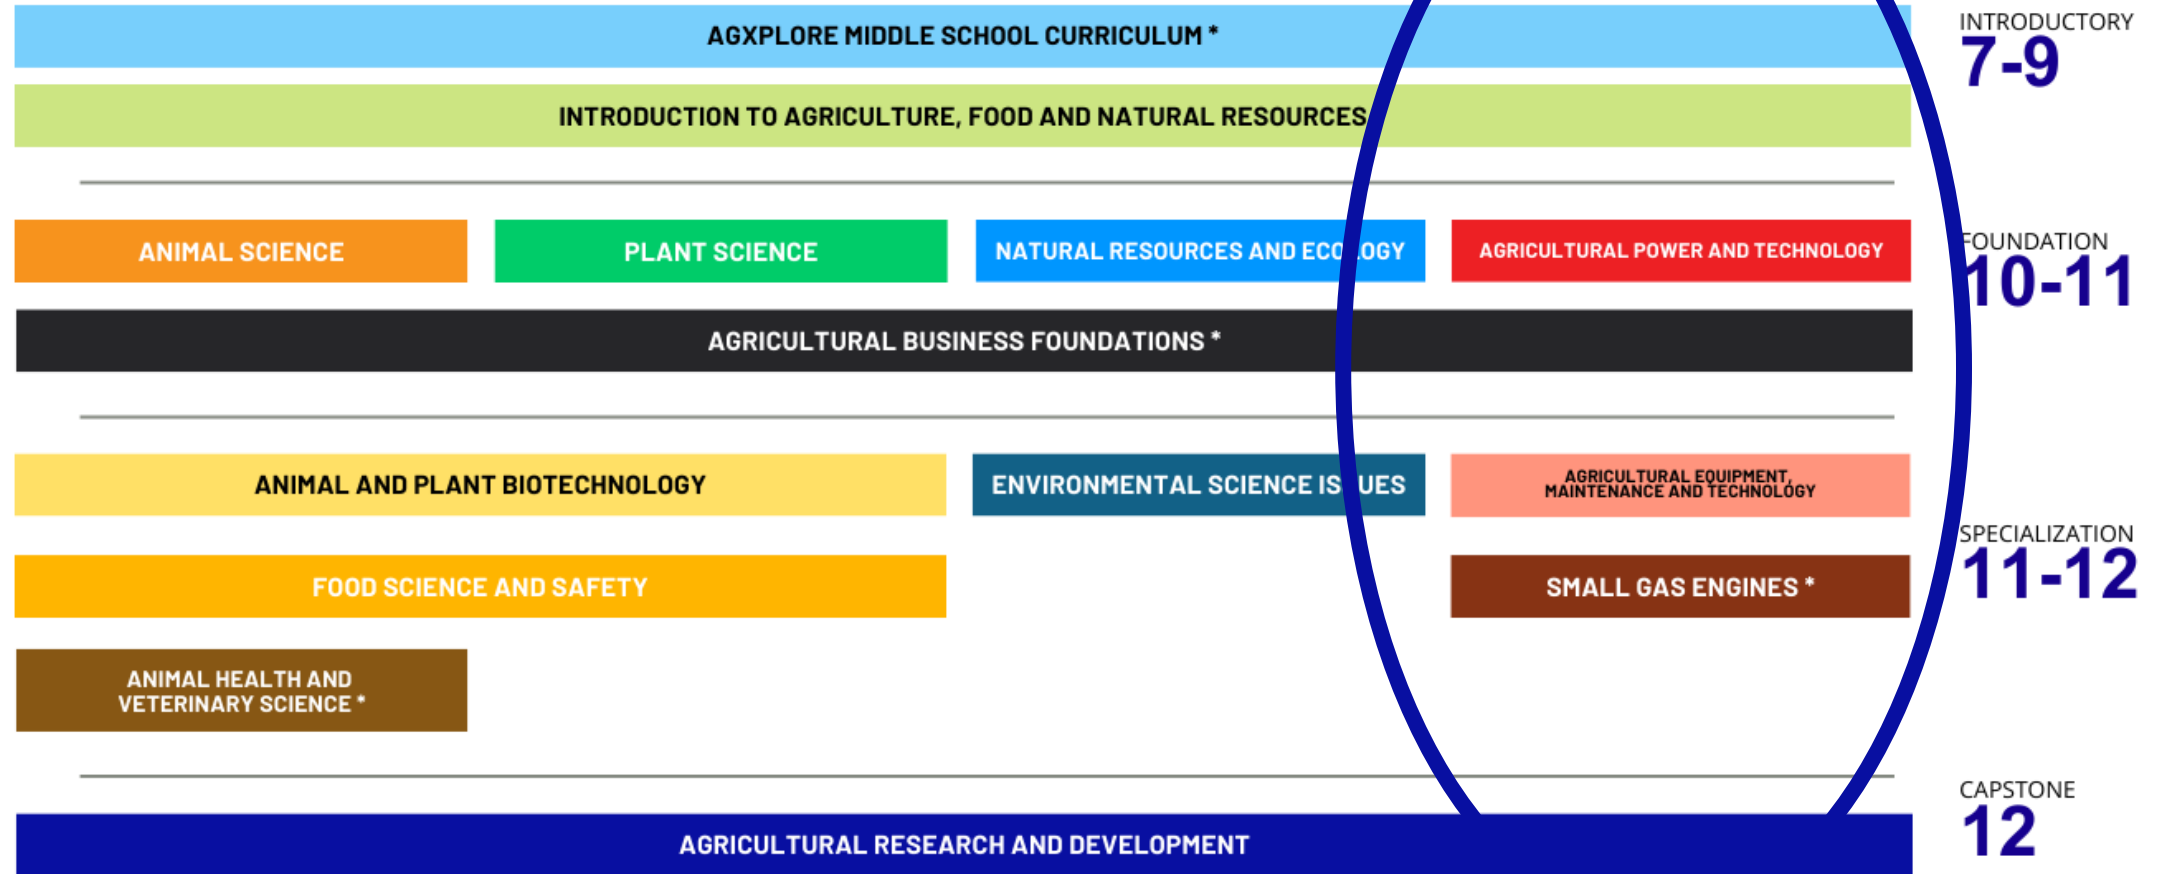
AGXPLORE MIDDLE SCHOOL CURRICULUM *

INTRODUCTION TO AGRICULTURE, FOOD AND NATURAL RESOURCES

INTRODUCTORY
7-9

ANIMAL SCIENCE

PLANT SCIENCE

NATURAL RESOURCES AND ECOLOGY

AGRICULTURAL POWER AND TECHNOLOGY

AGRICULTURAL BUSINESS FOUNDATIONS *

FOUNDATION
10-11

ANIMAL AND PLANT BIOTECHNOLOGY

ENVIRONMENTAL SCIENCE ISSUES

AGRICULTURAL EQUIPMENT, MAINTENANCE AND TECHNOLOGY

FOOD SCIENCE AND SAFETY

SMALL GAS ENGINES *

ANIMAL HEALTH AND VETERINARY SCIENCE *

SPECIALIZATION
11-12

AGRICULTURAL RESEARCH AND DEVELOPMENT

CAPSTONE
12